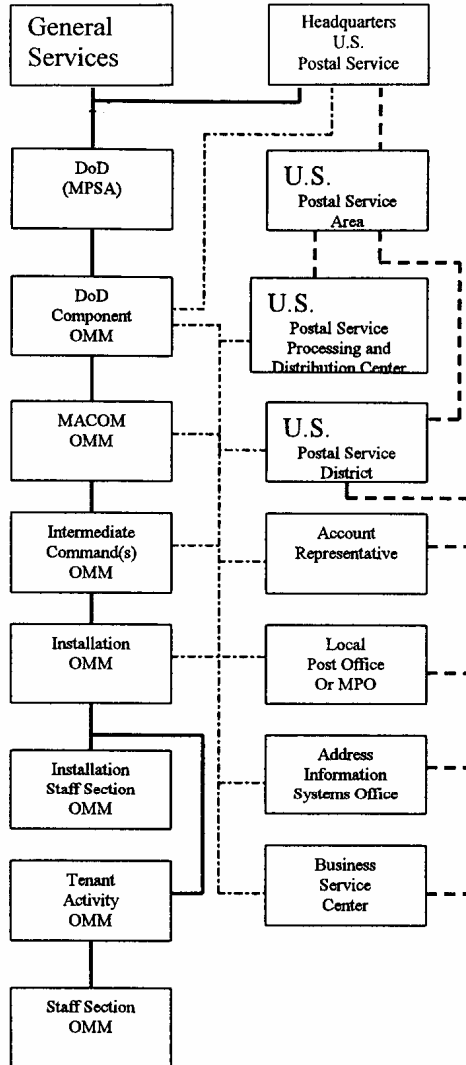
General Services

Headquarters U.S. Postal Service

DoD (MPSA)

U.S. Postal Service Area

DoD Component OMM

U.S. Postal Service Processing and Distribution Center

MACOM OMM

U.S. Postal Service District

Intermediate Command(s) OMM

Account Representative

Installation OMM

Local Post Office Or MPO

Installation Staff Section OMM

Address Information Systems Office

Tenant Activity OMM

Business Service Center

Staff Section OMM